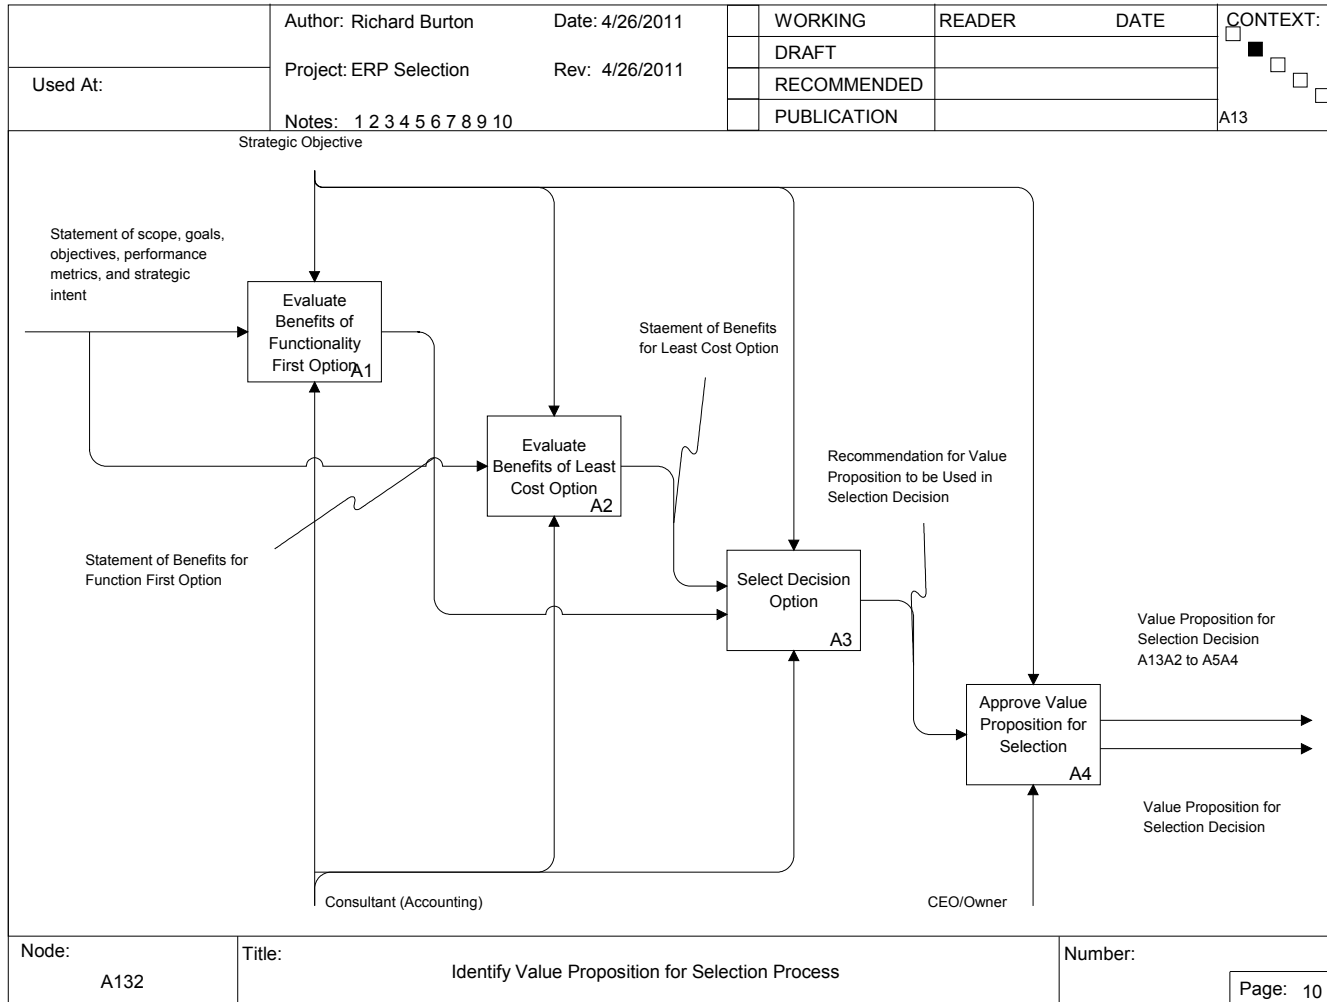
Used At:

Author: Richard Burton
Date: 4/26/2011
Project: ERP Selection
Rev: 4/26/2011
Notes: 1 2 3 4 5 6 7 8 9 10

| | WORKING | READER | DATE |
|---|---|---|---|
| | DRAFT | | |
| | RECOMMENDED | | |
| | PUBLICATION | | |

CONTEXT:
A13

Strategic Objective

Statement of scope, goals, objectives, performance metrics, and strategic intent

Evaluate Benefits of Functionality First Option
A1

Staement of Benefits for Least Cost Option

Evaluate Benefits of Least Cost Option
A2

Recommendation for Value Proposition to be Used in Selection Decision

Statement of Benefits for Function First Option

Select Decision Option
A3

Value Proposition for Selection Decision A13A2 to A5A4

Approve Value Proposition for Selection
A4

Value Proposition for Selection Decision

Consultant (Accounting)

CEO/Owner

Node:
A132

Title:
Identify Value Proposition for Selection Process

Number:

Page: 10